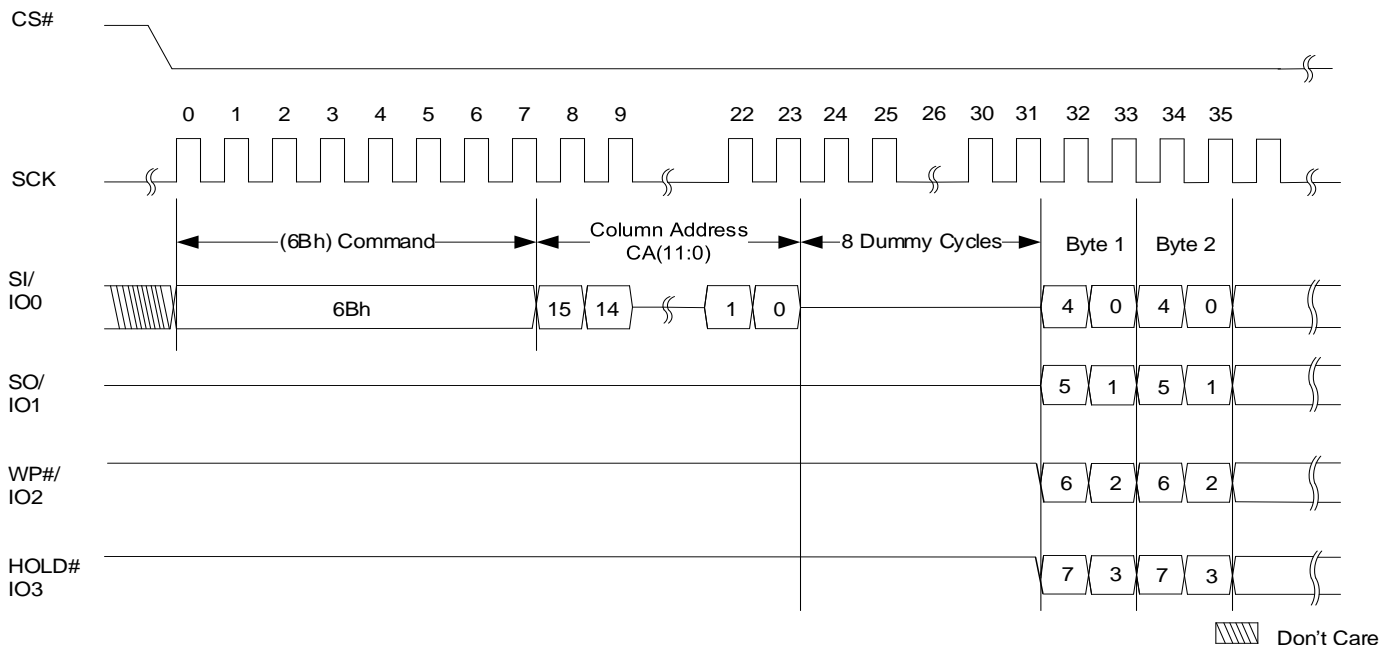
CS#

0 1 2 3 4 5 6 7 8 9 22 23 24 25 26 30 31 32 33 34 35

SCK

(6Bh) Command

Column Address CA(11:0)

8 Dummy Cycles

Byte 1

Byte 2

SI/ IO0

6Bh

15 14 1 0

4 0 4 0

SO/ IO1

5 1 5 1

WP#/ IO2

6 2 6 2

HOLD# IO3

7 3 7 3

Don't Care